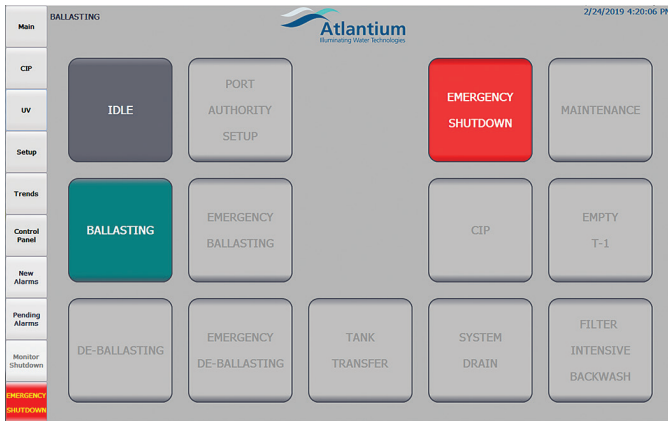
Main

CIP

UV

Setup

Trends

Control Panel

New Alarms

Pending Alarms

Monitor Shutdown

EMERGENCY SHUTDOWN

BALLASTING

Atlantium
Illuminating Water Technologies

2/24/2019 4:20:06 PM

IDLE

PORT AUTHORITY SETUP

EMERGENCY SHUTDOWN

MAINTENANCE

BALLASTING

EMERGENCY BALLASTING

CIP

EMPTY T-1

DE-BALLASTING

EMERGENCY DE-BALLASTING

TANK TRANSFER

SYSTEM DRAIN

FILTER INTENSIVE BACKWASH